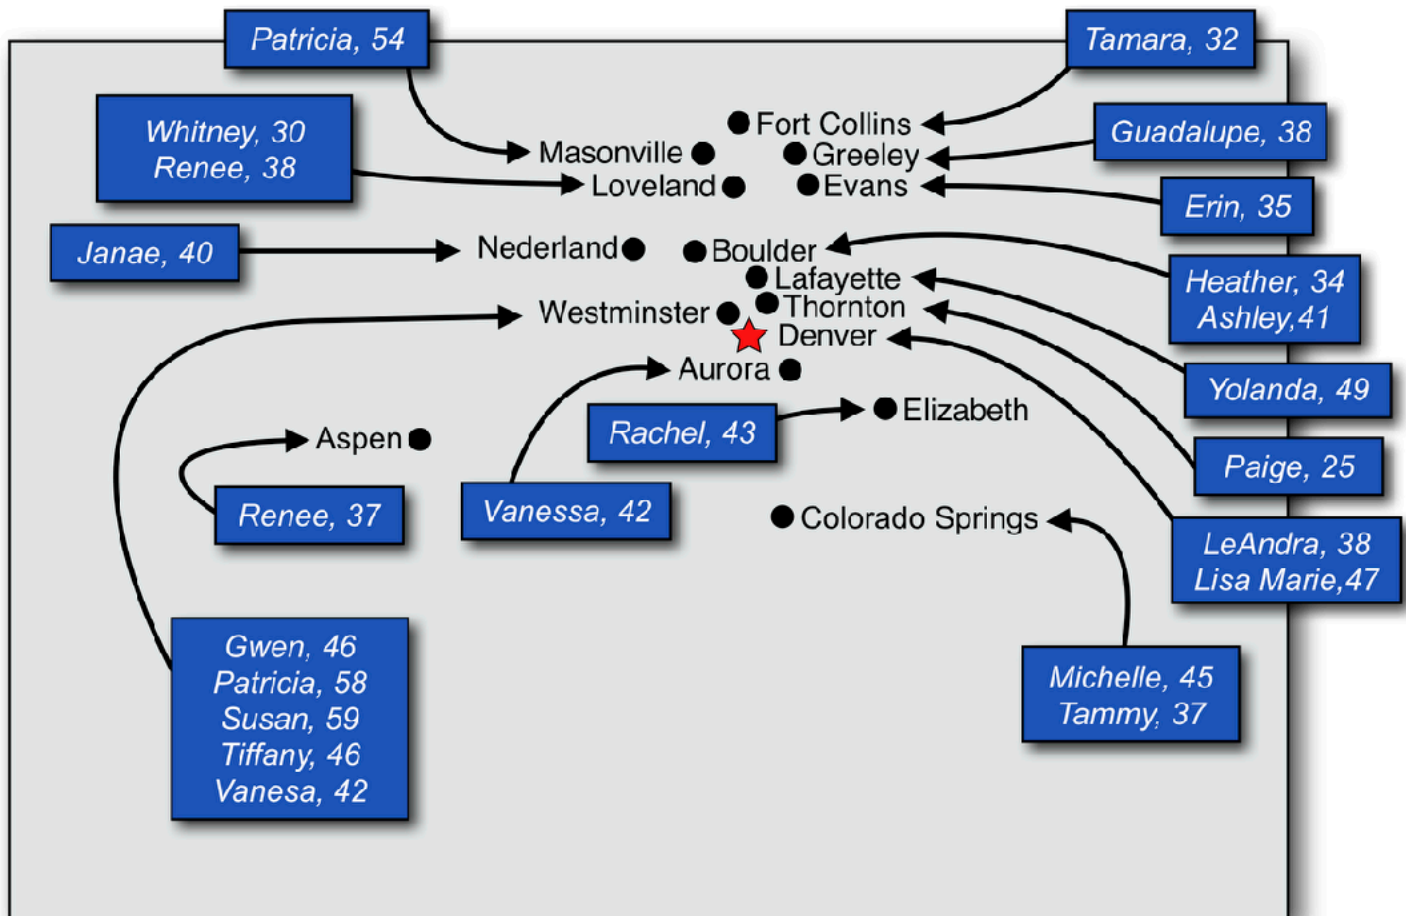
Patricia, 54

Tamara, 32

Whitney, 30
Renee, 38

Fort Collins

Masonville

Greeley

Guadalupe, 38

Loveland

Evans

Erin, 35

Janae, 40

Nederland

Boulder

Lafayette

Heather, 34
Ashley,41

Westminster

Thornton

Denver

Yolanda, 49

Aurora

Elizabeth

Rachel, 43

Aspen

Paige, 25

Renee, 37

Vanessa, 42

Colorado Springs

LeAndra, 38
Lisa Marie,47

Gwen, 46
Patricia, 58
Susan, 59
Tiffany, 46
Vanesa, 42

Michelle, 45
Tammy, 37